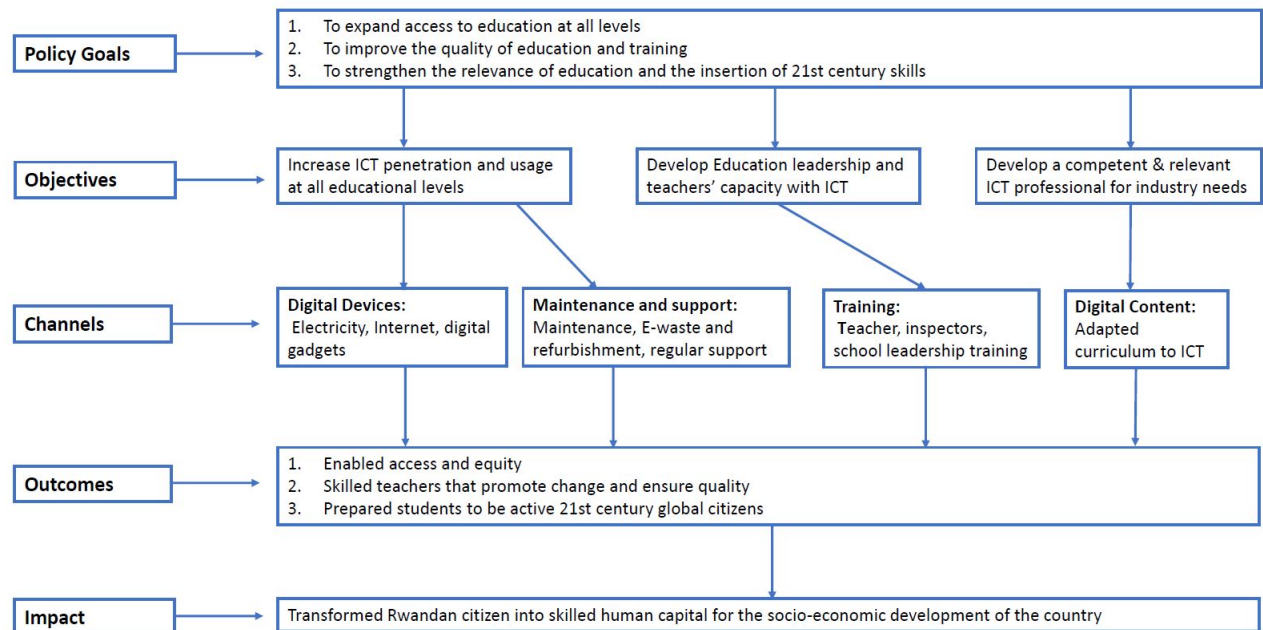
Policy Goals

1. To expand access to education at all levels
2. To improve the quality of education and training
3. To strengthen the relevance of education and the insertion of 21st century skills

Objectives

Increase ICT penetration and usage at all educational levels

Develop Education leadership and teachers' capacity with ICT

Develop a competent & relevant ICT professional for industry needs

Channels

Digital Devices:
Electricity, Internet, digital gadgets

Maintenance and support:
Maintenance, E-waste and refurbishment, regular support

Training:
Teacher, inspectors, school leadership training

Digital Content:
Adapted curriculum to ICT

Outcomes

1. Enabled access and equity
2. Skilled teachers that promote change and ensure quality
3. Prepared students to be active 21st century global citizens

Impact

Transformed Rwandan citizen into skilled human capital for the socio-economic development of the country